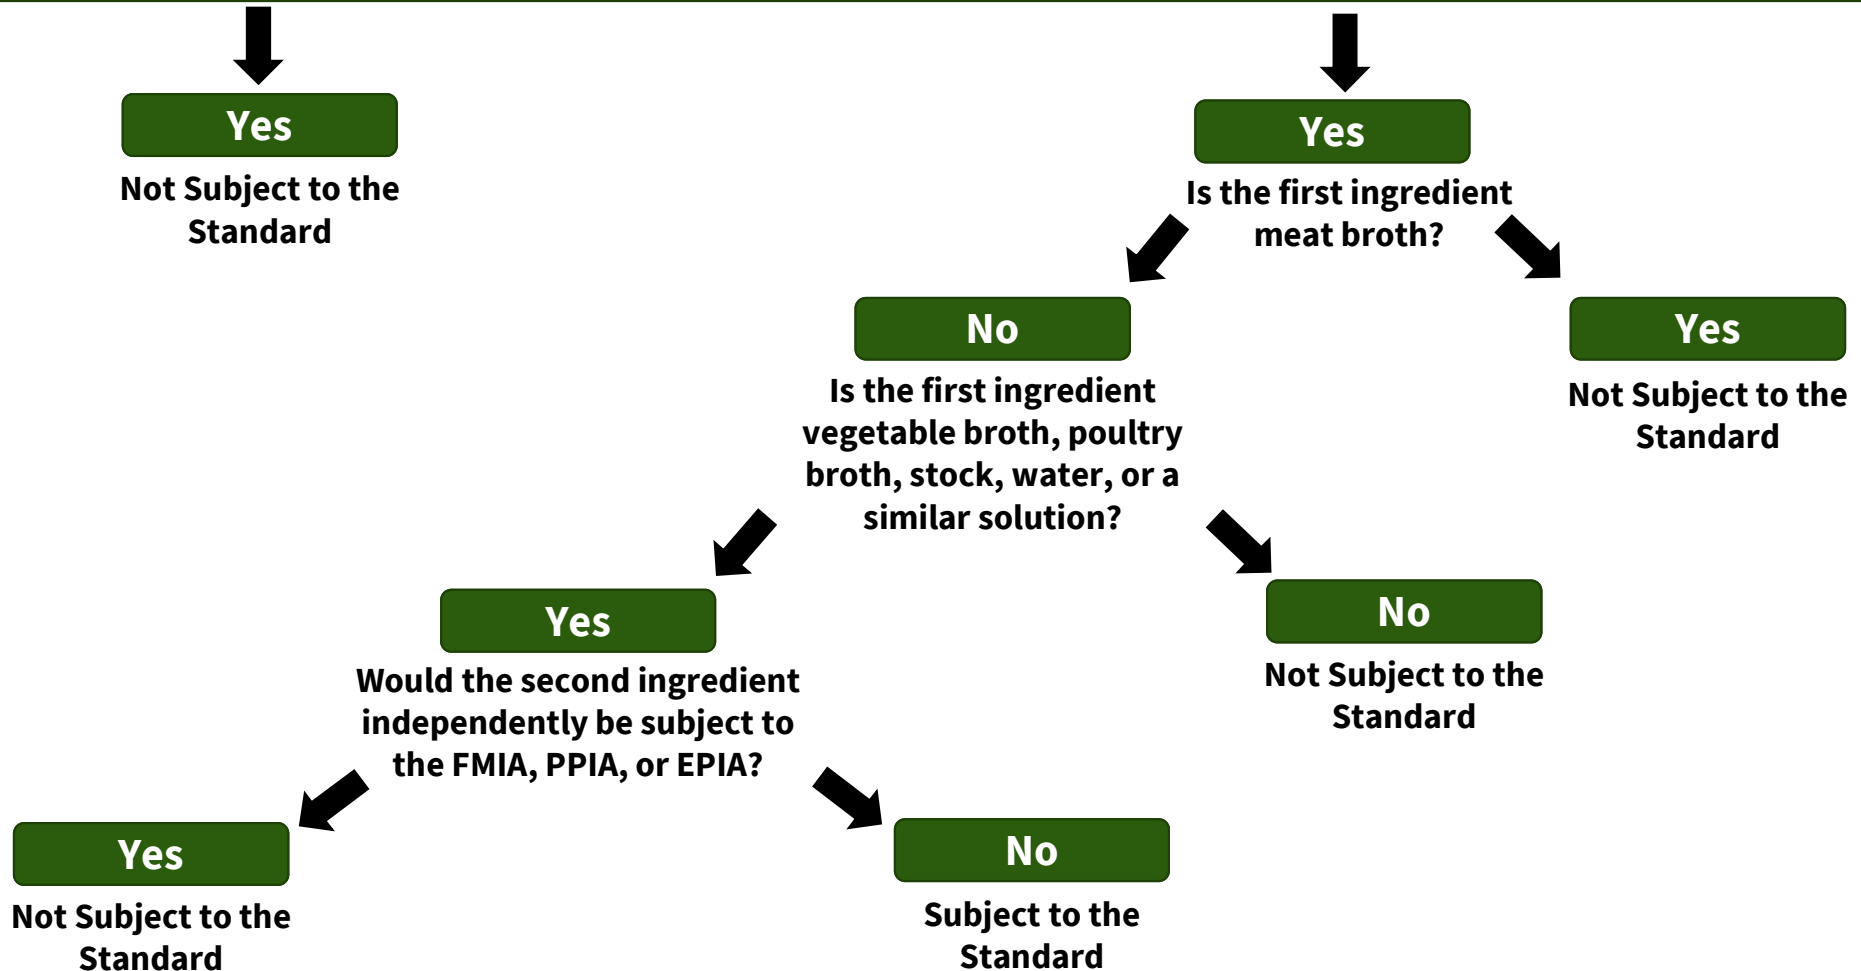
Yes

Not Subject to the Standard

Yes

Is the first ingredient meat broth?

No

Is the first ingredient vegetable broth, poultry broth, stock, water, or a similar solution?

Yes

Not Subject to the Standard

Yes

Would the second ingredient independently be subject to the FMIA, PPIA, or EPIA?

No

Not Subject to the Standard

Yes

Not Subject to the Standard

No

Subject to the Standard